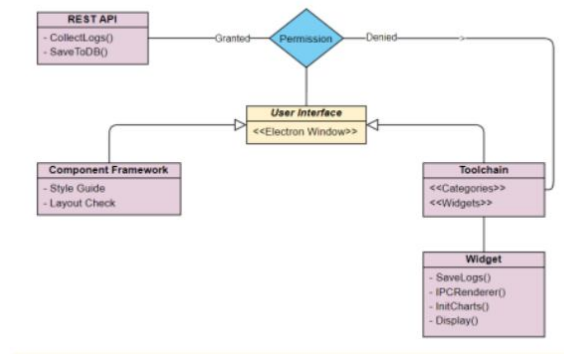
REST API
- CollectLogs()
- SaveToDB()

Granted

Permission

Denied

User Interface
<<Electron Window>>

Component Framework
- Style Guide
- Layout Check

Toolchain
<<Categories>>
<<Widgets>>

Widget
- SaveLogs()
- IPCRenderer()
- InitCharts()
- Display()